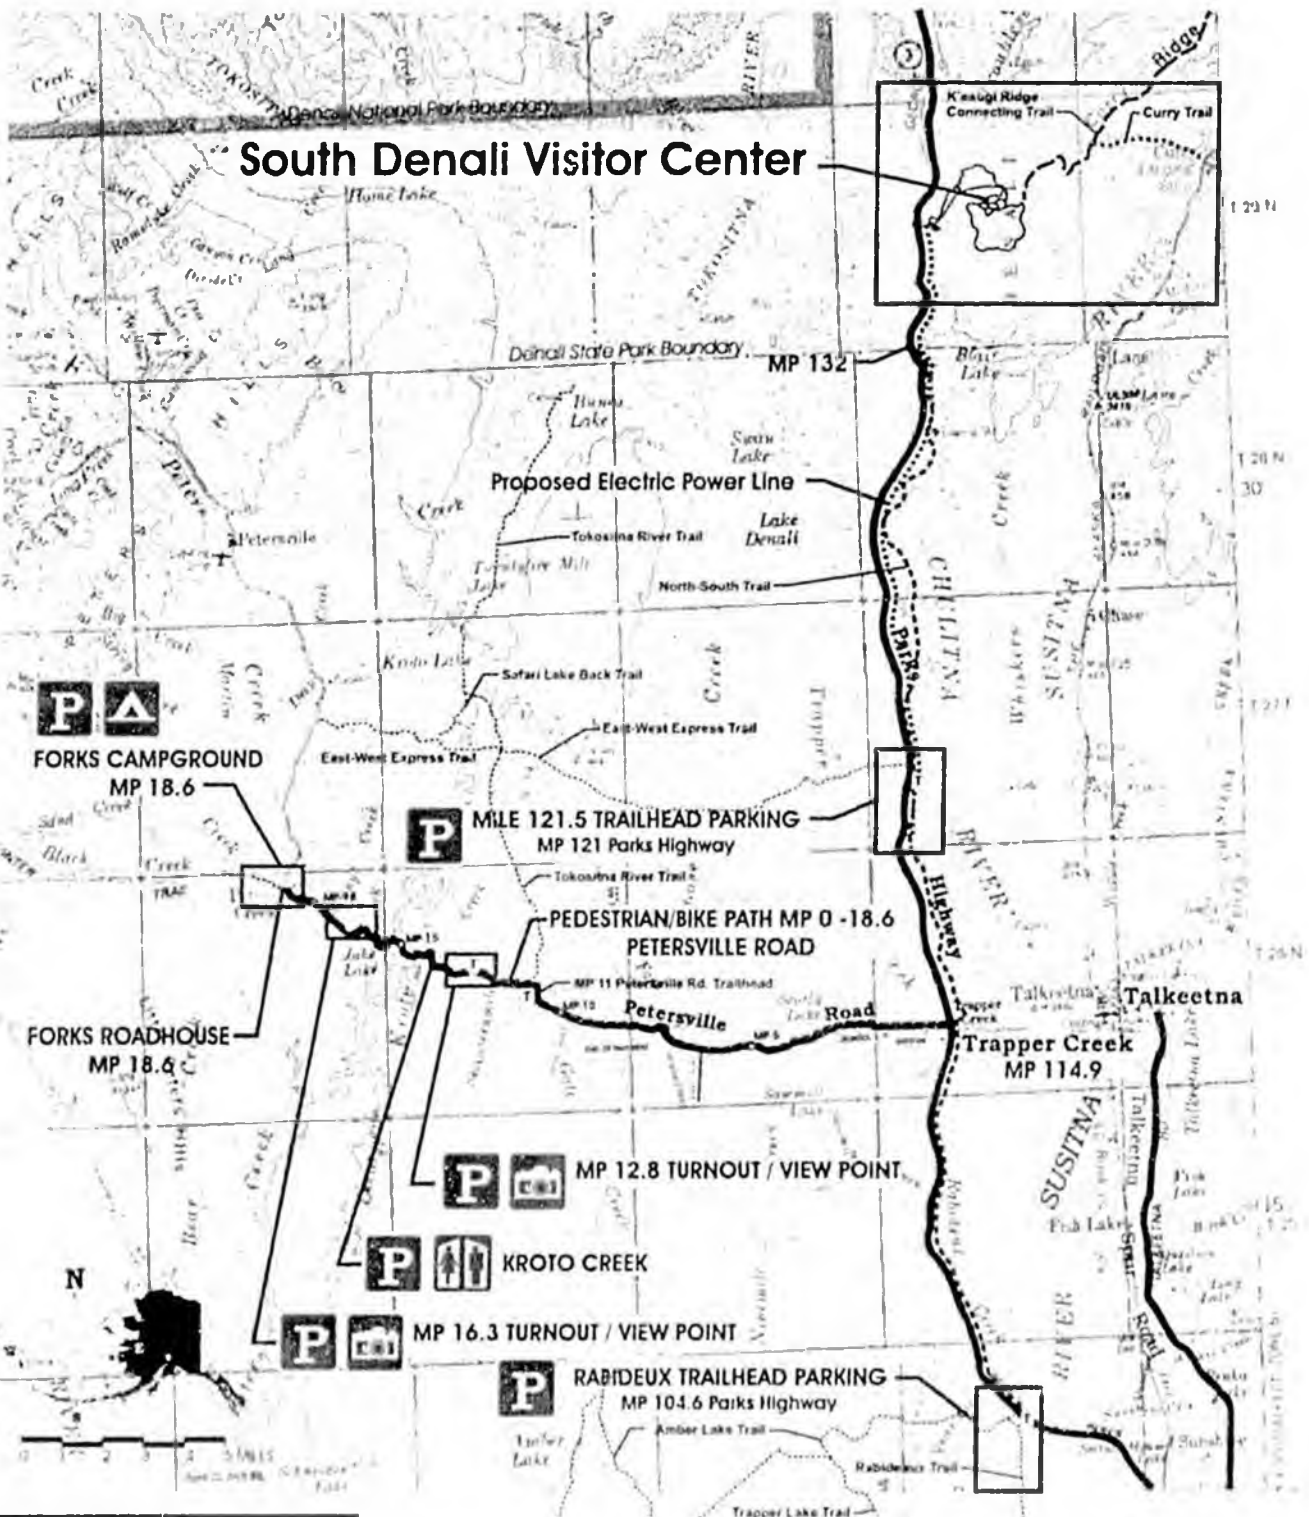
Denali National Park Boundary
TOKOSITNA
RIVER
Ridge
K'esugi Ridge Connecting Trail
Curry Trail
South Denali Visitor Center
Home Lake
TOKOSITNA
Denali State Park Boundary
MP 132
Byers Lake
Bunco Lake
Swan Lake
Proposed Electric Power Line
Lake Denali
Tokositna River Trail
Petersville
North-South Trail
CHULITNA
Parks
Kroto Lake
Safari Lake Back Trail
East-West Express Trail
East-West Express Trail
P
FORKS CAMPGROUND
MP 18.6
P
MILE 121.5 TRAILHEAD PARKING
MP 121 Parks Highway
Tokositna River Trail
RIVER
Highway
PEDESTRIAN/BIKE PATH MP 0 -18.6
PETERSVILLE ROAD
MP 11 Petersville Rd. Trailhead
Petersville
Road
Talkeetna
Talkeetna
Trapper Creek
MP 114.9
FORKS ROADHOUSE
MP 18.6
SUSITNA
P
MP 12.8 TURNOUT / VIEW POINT
Fish Lake
P
KROTO CREEK
N
P
MP 16.3 TURNOUT / VIEW POINT
P
RABIDEUX TRAILHEAD PARKING
MP 104.6 Parks Highway
Amber Lake Trail
Rabideux Trail
Trapper Lake Trail
RIVER
0 1 2 3 4 5 MILES